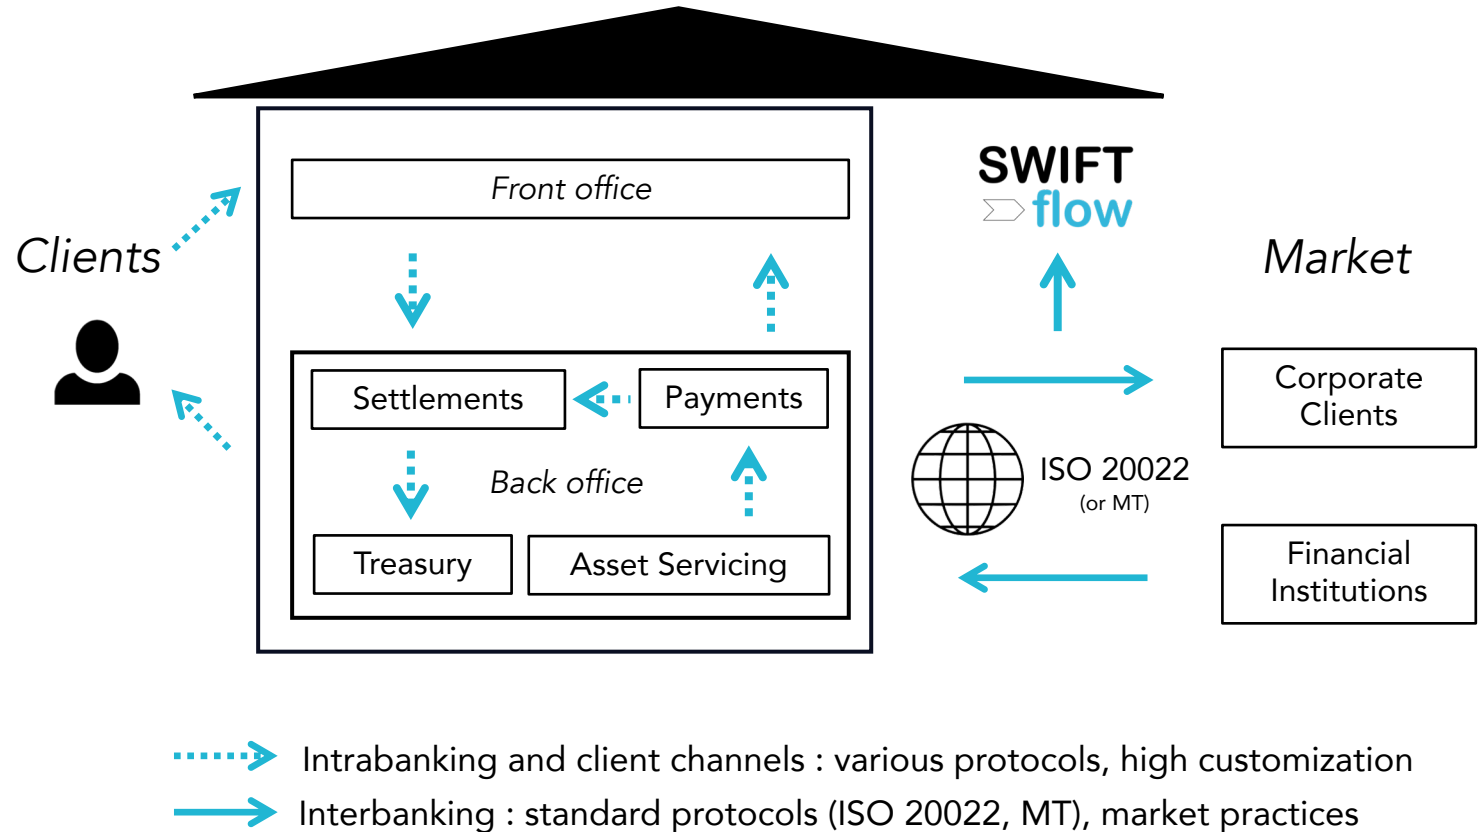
Front office

Settlements

Payments

Back office

Treasury

Asset Servicing

Clients

SWIFT
flow

Market

Corporate Clients

ISO 20022
(or MT)

Financial Institutions

Intrabanking and client channels : various protocols, high customization

Interbanking : standard protocols (ISO 20022, MT), market practices